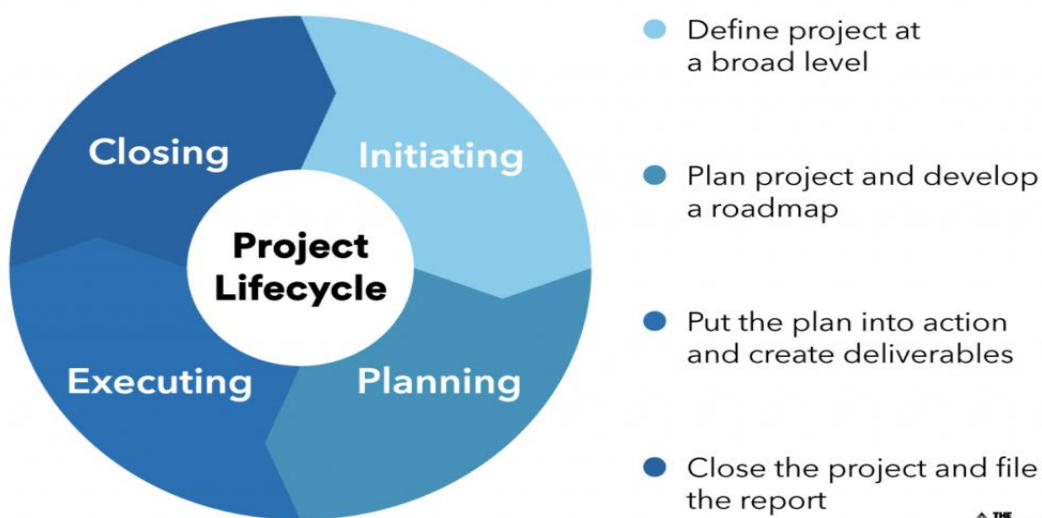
Closing

Initiating

Project Lifecycle

Executing

Planning

Define project at a broad level

Plan project and develop a roadmap

Put the plan into action and create deliverables

Close the project and file the report

THE